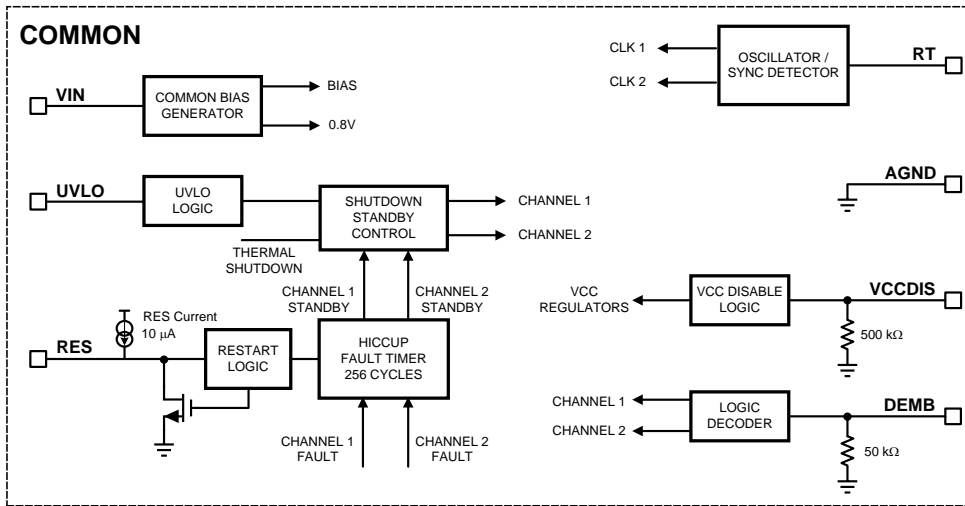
COMMON

VIN
COMMON BIAS GENERATOR
BIAS
0.8V

CLK 1
CLK 2
OSCILLATOR / SYNC DETECTOR
RT

UVLO
UVLO LOGIC
SHUTDOWN STANDBY CONTROL
CHANNEL 1
CHANNEL 2
THERMAL SHUTDOWN

AGND

CHANNEL 1 STANDBY
CHANNEL 2 STANDBY

VCC REGULATORS
VCC DISABLE LOGIC
VCCDIS
500 kΩ

RES Current
10 μA
RES
RESTART LOGIC
HICCUP FAULT TIMER 256 CYCLES

CHANNEL 1 FAULT
CHANNEL 2 FAULT

CHANNEL 1
CHANNEL 2
LOGIC DECODER
DEMB
50 kΩ